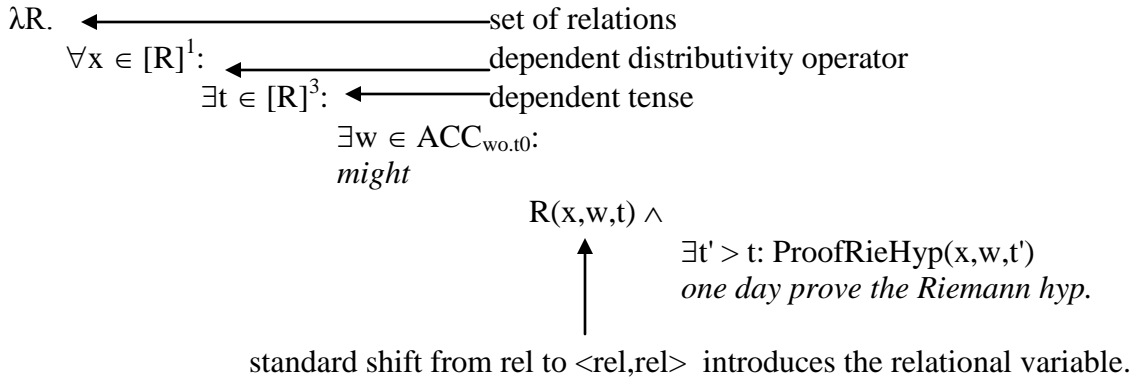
$\lambda R.$ set of relations

$\forall x \in [R]^1$: dependent distributivity operator

$\exists t \in [R]^3$: dependent tense

$\exists w \in ACC_{wo.t0}$:

*might*

$R(x,w,t) \wedge$

$\exists t' > t$: ProofRieHyp(x,w,t')

*one day prove the Riemann hyp.*

standard shift from rel to <rel,rel> introduces the relational variable.